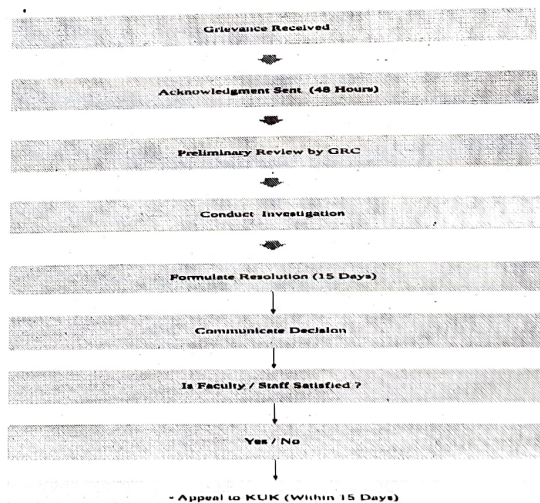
Grievance Received

Acknowledgment Sent (48 Hours)

Preliminary Review by GRC

Conduct Investigation

Formulate Resolution (15 Days)

Communicate Decision

Is Faculty / Staff Satisfied ?

Yes / No

- Appeal to KUK (Within 15 Days)